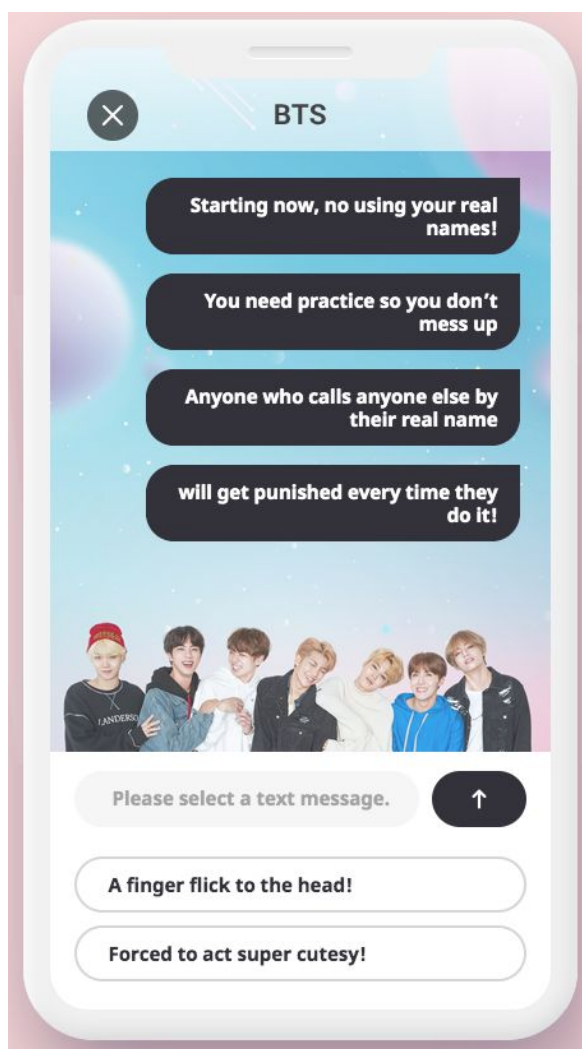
BTS

Starting now, no using your real names!

You need practice so you don’t mess up

Anyone who calls anyone else by their real name

will get punished every time they do it!

LANDERSO

Please select a text message.

A finger flick to the head!

Forced to act super cutesy!